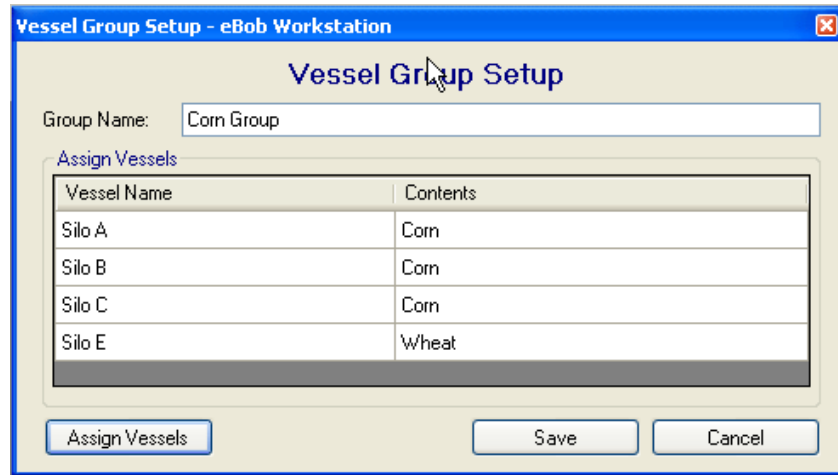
Vessel Group Setup - eBob Workstation

Vessel Group Setup

Group Name: Corn Group

Assign Vessels

| Vessel Name | Contents |
|---|---|
| Silo A | Corn |
| Silo B | Corn |
| Silo C | Corn |
| Silo E | Wheat |

Assign Vessels

Save

Cancel